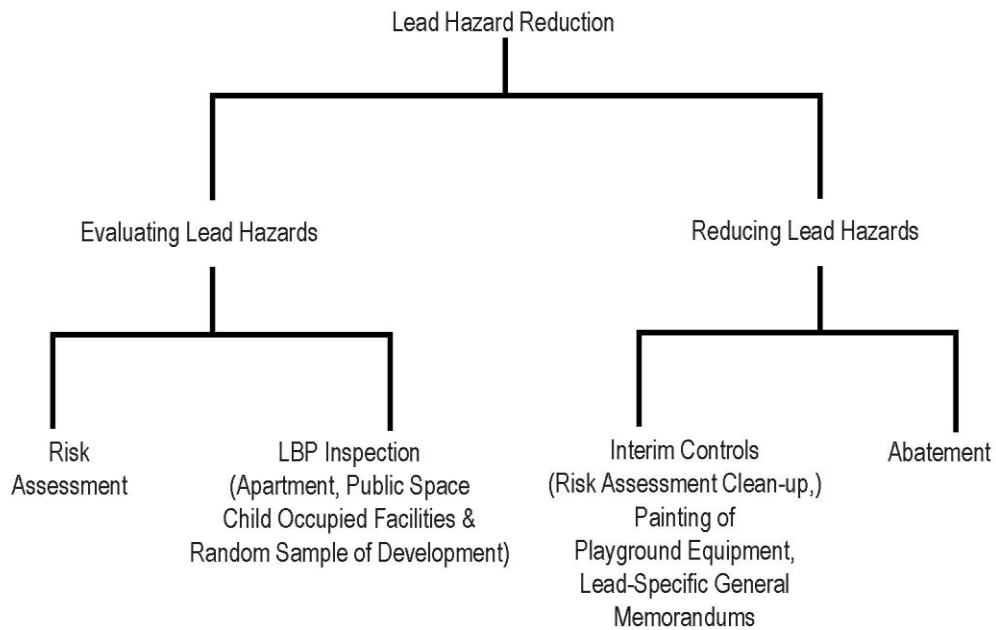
Lead Hazard Reduction

Evaluating Lead Hazards

Reducing Lead Hazards

Risk Assessment

LBP Inspection (Apartment, Public Space Child Occupied Facilities & Random Sample of Development)

Interim Controls (Risk Assessment Clean-up,) Painting of Playground Equipment, Lead-Specific General Memorandums

Abatement